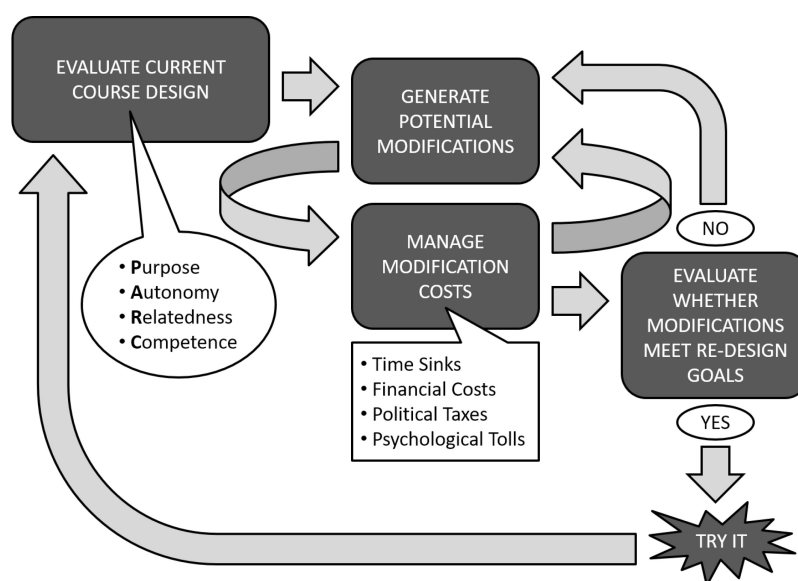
EVALUATE CURRENT COURSE DESIGN

• Purpose
• Autonomy
• Relatedness
• Competence

GENERATE POTENTIAL MODIFICATIONS

MANAGE MODIFICATION COSTS

• Time Sinks
• Financial Costs
• Political Taxes
• Psychological Tolls

NO

EVALUATE WHETHER MODIFICATIONS MEET RE-DESIGN GOALS

YES

TRY IT